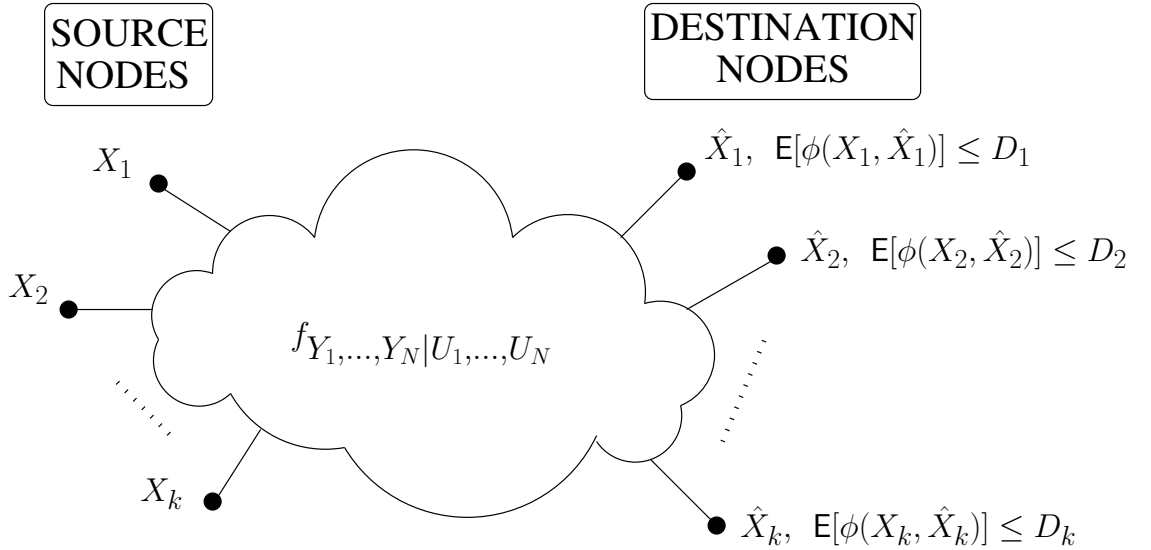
SOURCE NODES

DESTINATION NODES

$X_1$

$X_2$

$X_k$

$f_{Y_1,\ldots,Y_N|U_1,\ldots,U_N}$

$\hat{X}_1, \ \mathsf{E}[\phi(X_1,\hat{X}_1)] \le D_1$

$\hat{X}_2, \ \mathsf{E}[\phi(X_2,\hat{X}_2)] \le D_2$

$\hat{X}_k, \ \mathsf{E}[\phi(X_k,\hat{X}_k)] \le D_k$